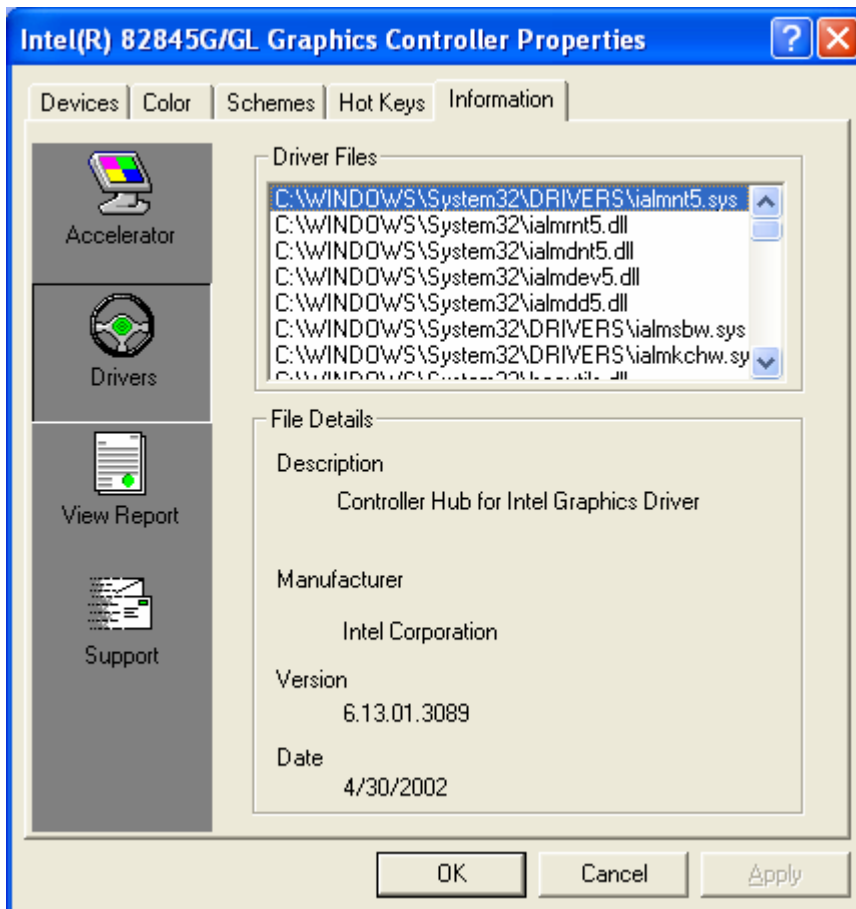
Intel(R) 82845G/GL Graphics Controller Properties

Devices | Color | Schemes | Hot Keys | Information

Accelerator

Drivers

View Report

Support

Driver Files

C:\WINDOWS\System32\DRIVERS\ialmnt5.sys
C:\WINDOWS\System32\ialmrnt5.dll
C:\WINDOWS\System32\ialmdnt5.dll
C:\WINDOWS\System32\ialmdev5.dll
C:\WINDOWS\System32\ialmdd5.dll
C:\WINDOWS\System32\DRIVERS\ialmsbw.sys
C:\WINDOWS\System32\DRIVERS\ialmkchw.sy
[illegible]

File Details

Description

Controller Hub for Intel Graphics Driver

Manufacturer

Intel Corporation

Version

6.13.01.3089

Date

4/30/2002

OK | Cancel | Apply